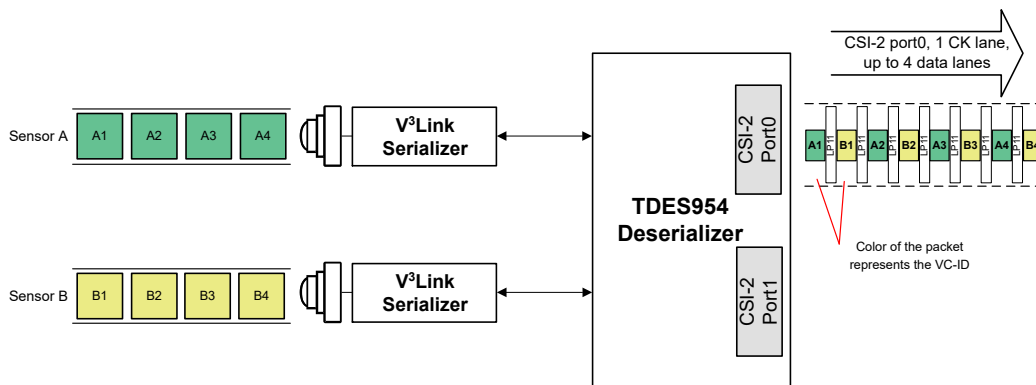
Sensor A

A1 A2 A3 A4

V$^3$Link Serializer

Sensor B

B1 B2 B3 B4

V$^3$Link Serializer

TDES954 Deserializer

CSI-2 Port0

CSI-2 Port1

CSI-2 port0, 1 CK lane, up to 4 data lanes

A1 LP11 B1 LP11 A2 LP11 B2 LP11 A3 LP11 B3 LP11 A4 LP11 B4

Color of the packet represents the VC-ID